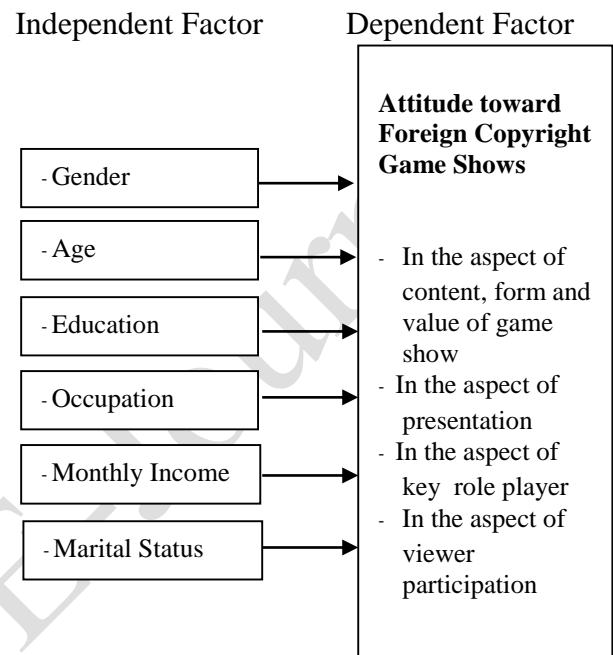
Independent Factor

- Gender

- Age

- Education

- Occupation

- Monthly Income

- Marital Status

Dependent Factor

**Attitude toward Foreign Copyright Game Shows**

- In the aspect of content, form and value of game show
- In the aspect of presentation
- In the aspect of key role player
- In the aspect of viewer participation